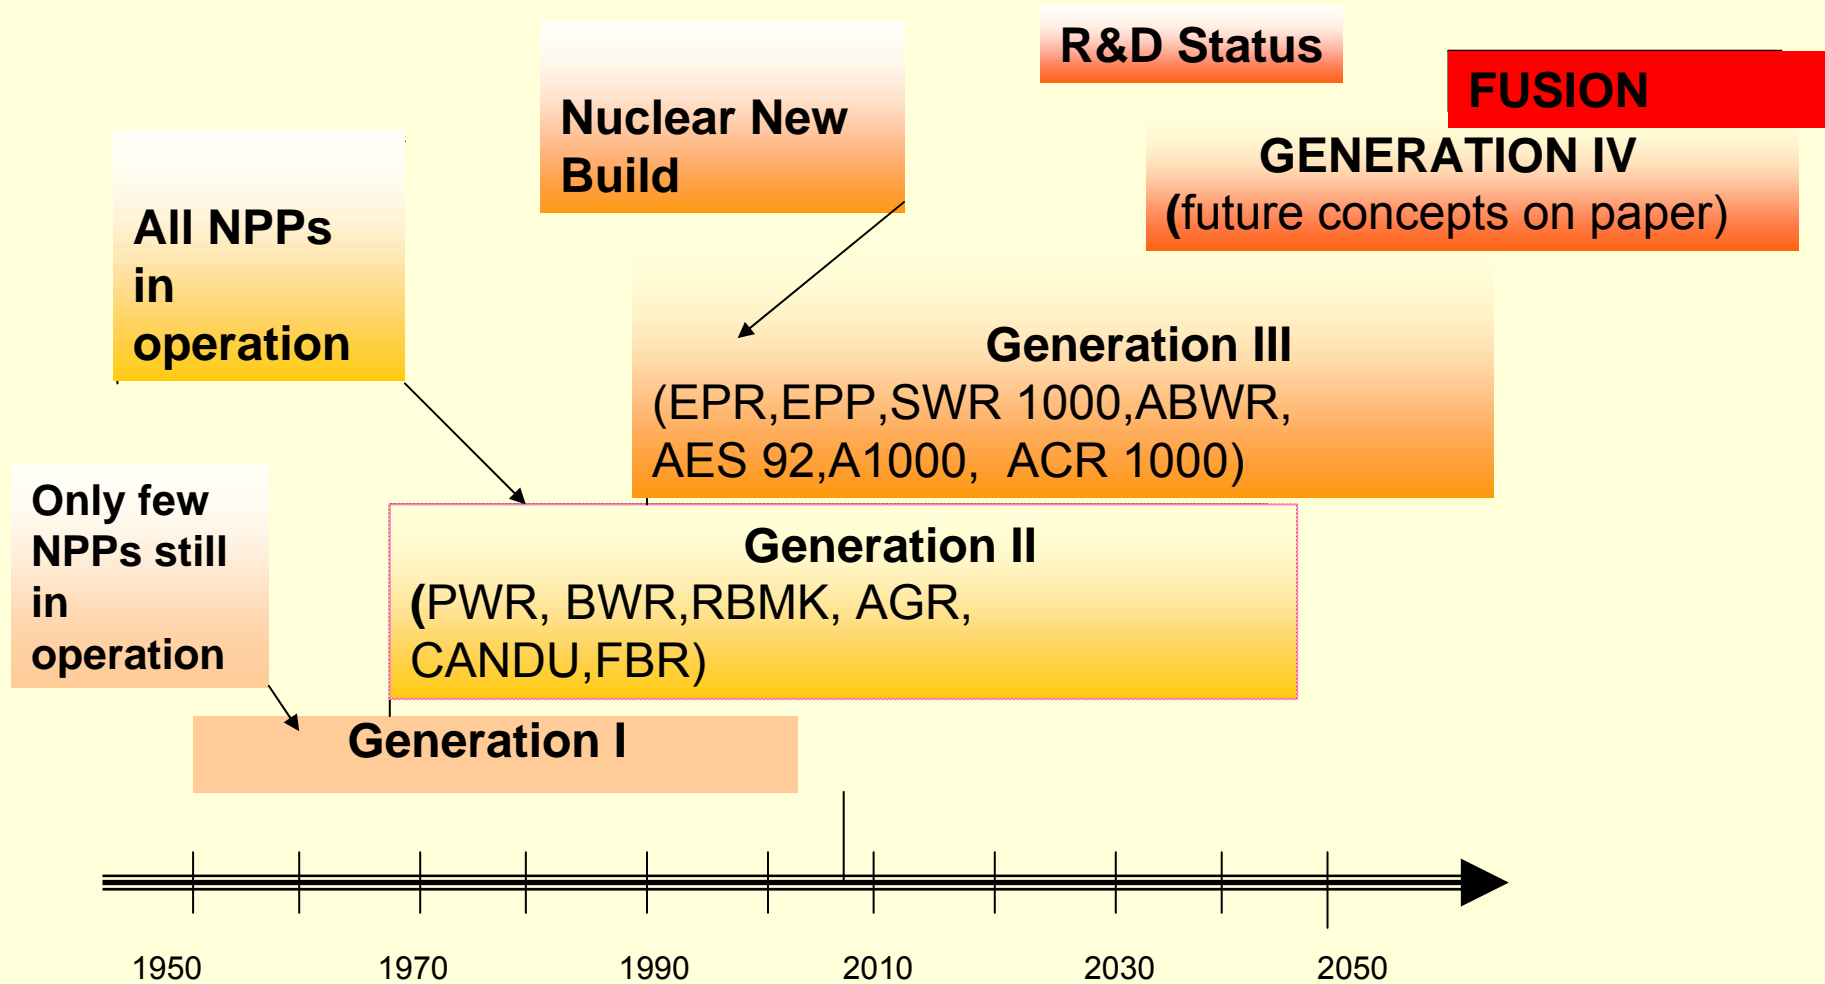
R&D Status

FUSION

Nuclear New Build

GENERATION IV
(future concepts on paper)

All NPPs in operation

Generation III
(EPR,EPP,SWR 1000,ABWR, AES 92,A1000, ACR 1000)

Only few NPPs still in operation

Generation II
(PWR, BWR,RBMK, AGR, CANDU,FBR)

Generation I

1950
1970
1990
2010
2030
2050